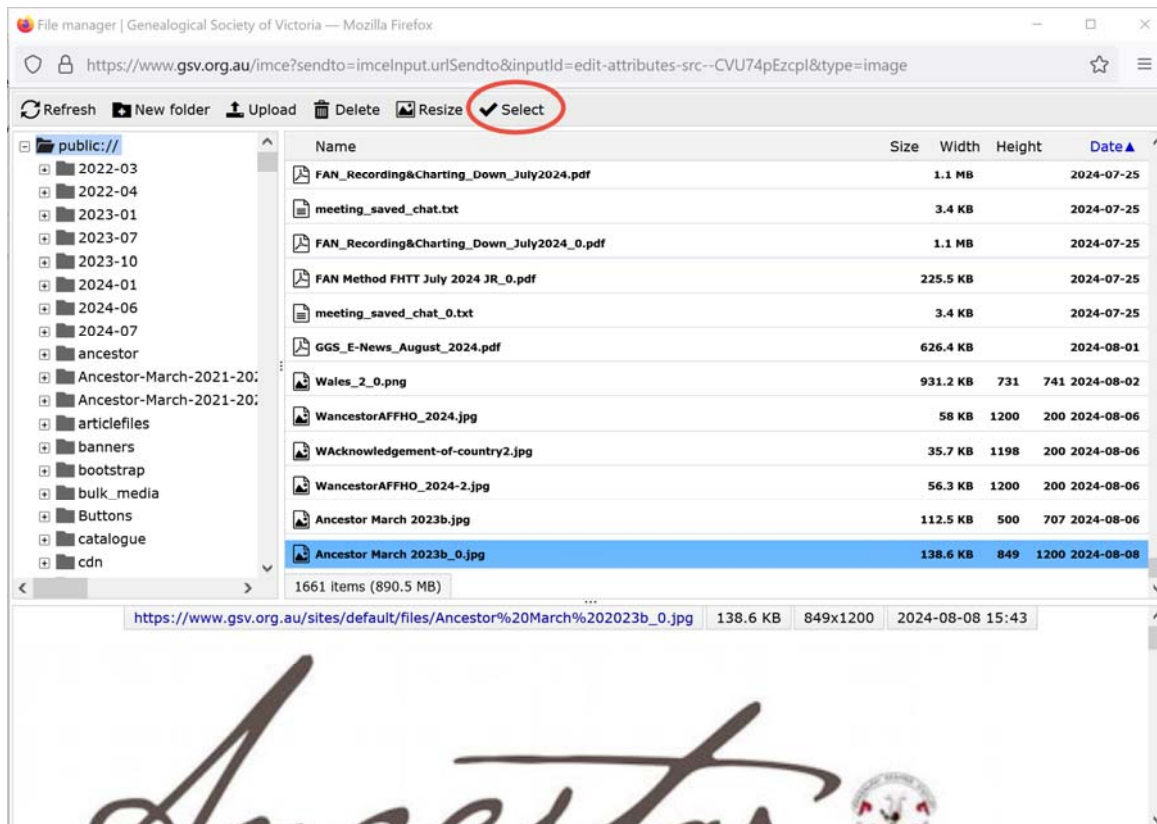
File manager | Genealogical Society of Victoria — Mozilla Firefox

https://www.gsv.org.au/imce?sendto=imceInput.urlSendto&inputId=edit-attributes-src--CVU74pEzcpl&type=image

Refresh New folder Upload Delete Resize Select

public://
2022-03
2022-04
2023-01
2023-07
2023-10
2024-01
2024-06
2024-07
ancestor
Ancestor-March-2021-20
Ancestor-March-2021-20
articlefiles
banners
bootstrap
bulk_media
Buttons
catalogue
cdn

| Name | Size | Width | Height | Date▲ |
|---|---|---|---|---|
| FAN_Recording&Charting_Down_July2024.pdf | 1.1 MB | | | 2024-07-25 |
| meeting_saved_chat.txt | 3.4 KB | | | 2024-07-25 |
| FAN_Recording&Charting_Down_July2024_0.pdf | 1.1 MB | | | 2024-07-25 |
| FAN Method FHTT July 2024 JR_0.pdf | 225.5 KB | | | 2024-07-25 |
| meeting_saved_chat_0.txt | 3.4 KB | | | 2024-07-25 |
| GGS_E-News_August_2024.pdf | 626.4 KB | | | 2024-08-01 |
| Wales_2_0.png | 931.2 KB | 731 | 741 | 2024-08-02 |
| WancestorAFFHO_2024.jpg | 58 KB | 1200 | 200 | 2024-08-06 |
| WAcknowledgement-of-country2.jpg | 35.7 KB | 1198 | 200 | 2024-08-06 |
| WancestorAFFHO_2024-2.jpg | 56.3 KB | 1200 | 200 | 2024-08-06 |
| Ancestor March 2023b.jpg | 112.5 KB | 500 | 707 | 2024-08-06 |
| Ancestor March 2023b_0.jpg | 138.6 KB | 849 | 1200 | 2024-08-08 |

1661 items (890.5 MB)

https://www.gsv.org.au/sites/default/files/Ancestor%20March%202023b_0.jpg 138.6 KB 849x1200 2024-08-08 15:43

Ancestor